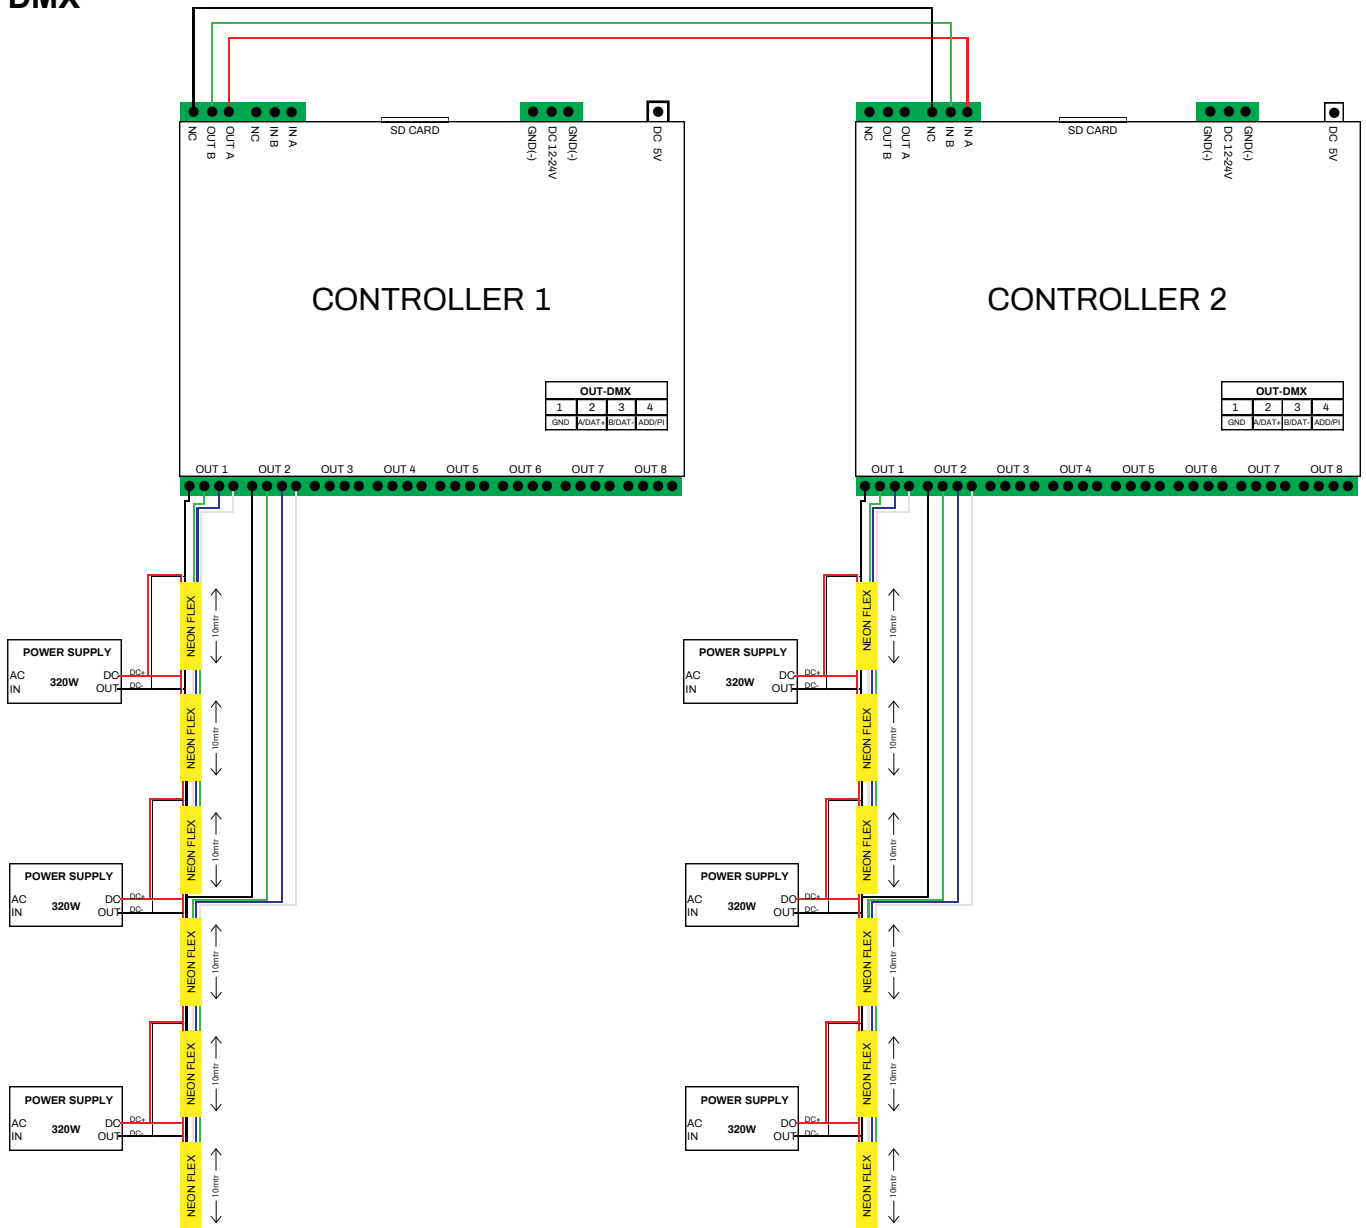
DMX

NC OUT B OUT A NC IN B IN A
SD CARD
GND(-) DC 12-24V GND(-)
DC 5V

CONTROLLER 1

| OUT-DMX | | | |
|---|---|---|---|
| 1 | 2 | 3 | 4 |
| GND | A/DAT+ | B/DAT- | ADD/PI |

OUT 1 OUT 2 OUT 3 OUT 4 OUT 5 OUT 6 OUT 7 OUT 8

NC OUT B OUT A NC IN B IN A
SD CARD
GND(-) DC 12-24V GND(-)
DC 5V

CONTROLLER 2

| OUT-DMX | | | |
|---|---|---|---|
| 1 | 2 | 3 | 4 |
| GND | A/DAT+ | B/DAT- | ADD/PI |

OUT 1 OUT 2 OUT 3 OUT 4 OUT 5 OUT 6 OUT 7 OUT 8

POWER SUPPLY
AC IN 320W DC OUT
DC+ DC-

POWER SUPPLY
AC IN 320W DC OUT
DC+ DC-

POWER SUPPLY
AC IN 320W DC OUT
DC+ DC-

NEON FLEX 10mtr
NEON FLEX 10mtr
NEON FLEX 10mtr
NEON FLEX 10mtr
NEON FLEX 10mtr
NEON FLEX 10mtr

POWER SUPPLY
AC IN 320W DC OUT
DC+ DC-

POWER SUPPLY
AC IN 320W DO OUT
DC+ DC-

POWER SUPPLY
AC IN 320W DO OUT
DC+ DC-

NEON FLEX 10mtr
NEON FLEX 10mtr
NEON FLEX 10mtr
NEON FLEX 10mtr
NEON FLEX 10mtr
NEON FLEX 10mtr